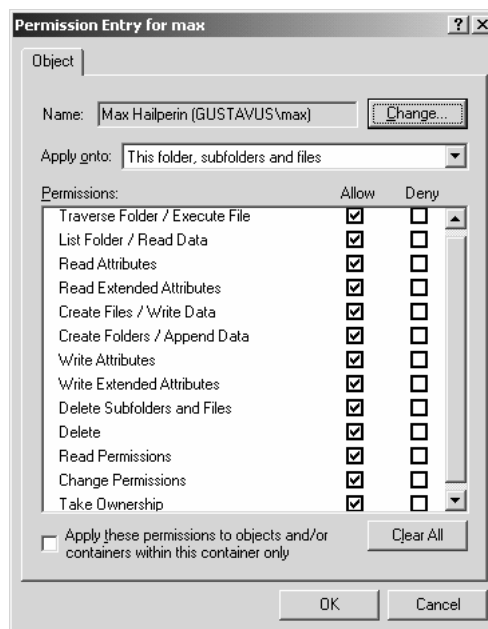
Permission Entry for max ? X

Object

Name: Max Hailperin (GUSTAVUS\max) Change...

Apply onto: This folder, subfolders and files

| Permissions: | Allow | Deny |
|---|---|---|
| Traverse Folder / Execute File | ☑ | ☐ |
| List Folder / Read Data | ☑ | ☐ |
| Read Attributes | ☑ | ☐ |
| Read Extended Attributes | ☑ | ☐ |
| Create Files / Write Data | ☑ | ☐ |
| Create Folders / Append Data | ☑ | ☐ |
| Write Attributes | ☑ | ☐ |
| Write Extended Attributes | ☑ | ☐ |
| Delete Subfolders and Files | ☑ | ☐ |
| Delete | ☑ | ☐ |
| Read Permissions | ☑ | ☐ |
| Change Permissions | ☑ | ☐ |
| Take Ownership | ☑ | ☐ |

Apply these permissions to objects and/or containers within this container only

Clear All

OK Cancel